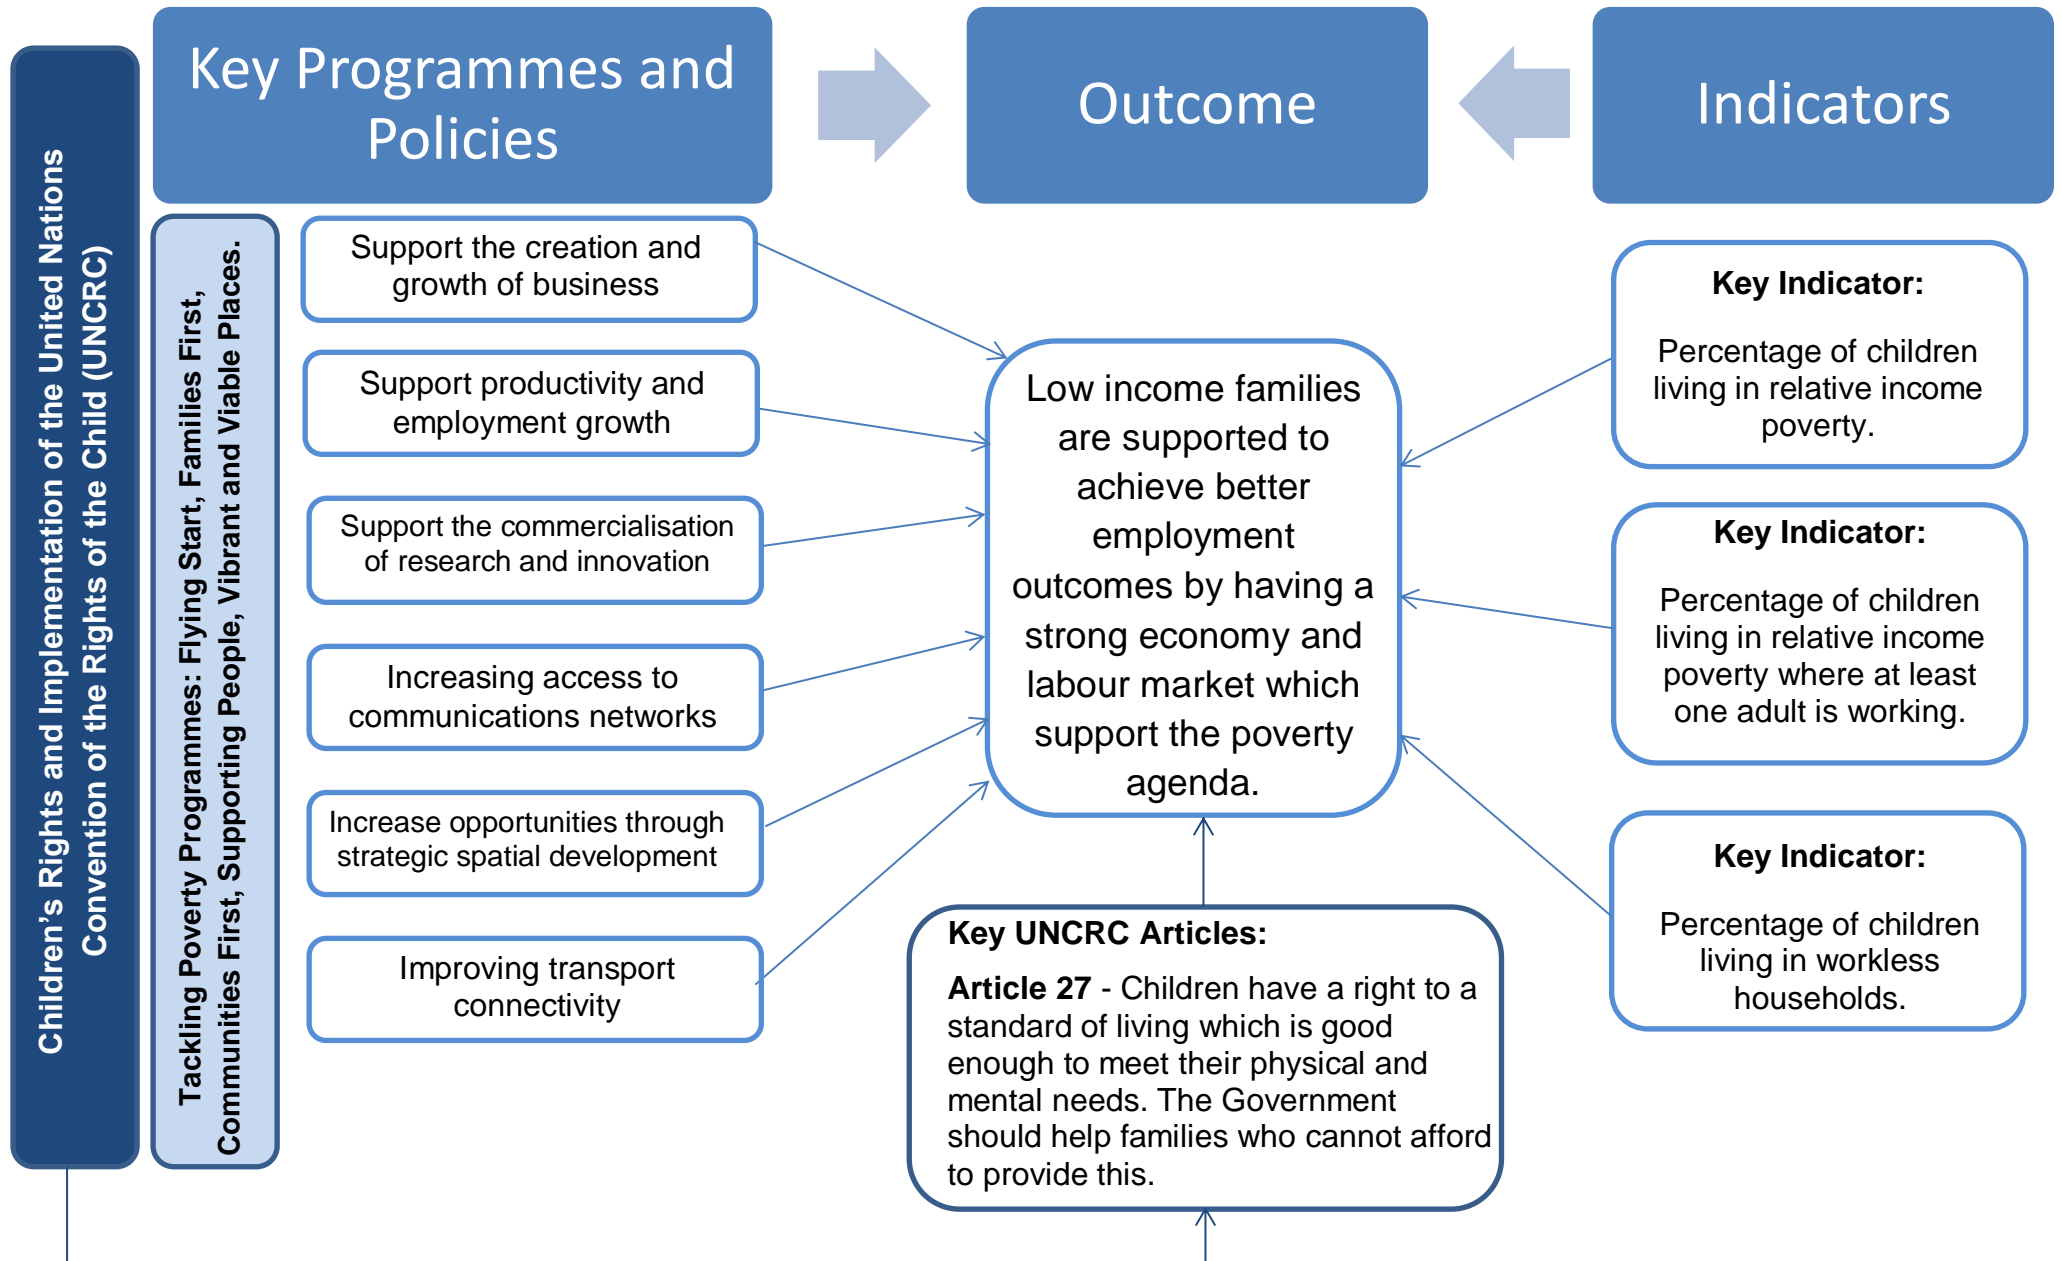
Children's Rights and Implementation of the United Nations Convention of the Rights of the Child (UNCRC)

Key Programmes and Policies

Outcome

Indicators

Tackling Poverty Programmes: Flying Start, Families First, Communities First, Supporting People, Vibrant and Viable Places.

Support the creation and growth of business

Support productivity and employment growth

Support the commercialisation of research and innovation

Increasing access to communications networks

Increase opportunities through strategic spatial development

Improving transport connectivity

Low income families are supported to achieve better employment outcomes by having a strong economy and labour market which support the poverty agenda.

Key UNCRC Articles:

**Article 27** - Children have a right to a standard of living which is good enough to meet their physical and mental needs. The Government should help families who cannot afford to provide this.

**Key Indicator:**

Percentage of children living in relative income poverty.

**Key Indicator:**

Percentage of children living in relative income poverty where at least one adult is working.

**Key Indicator:**

Percentage of children living in workless households.